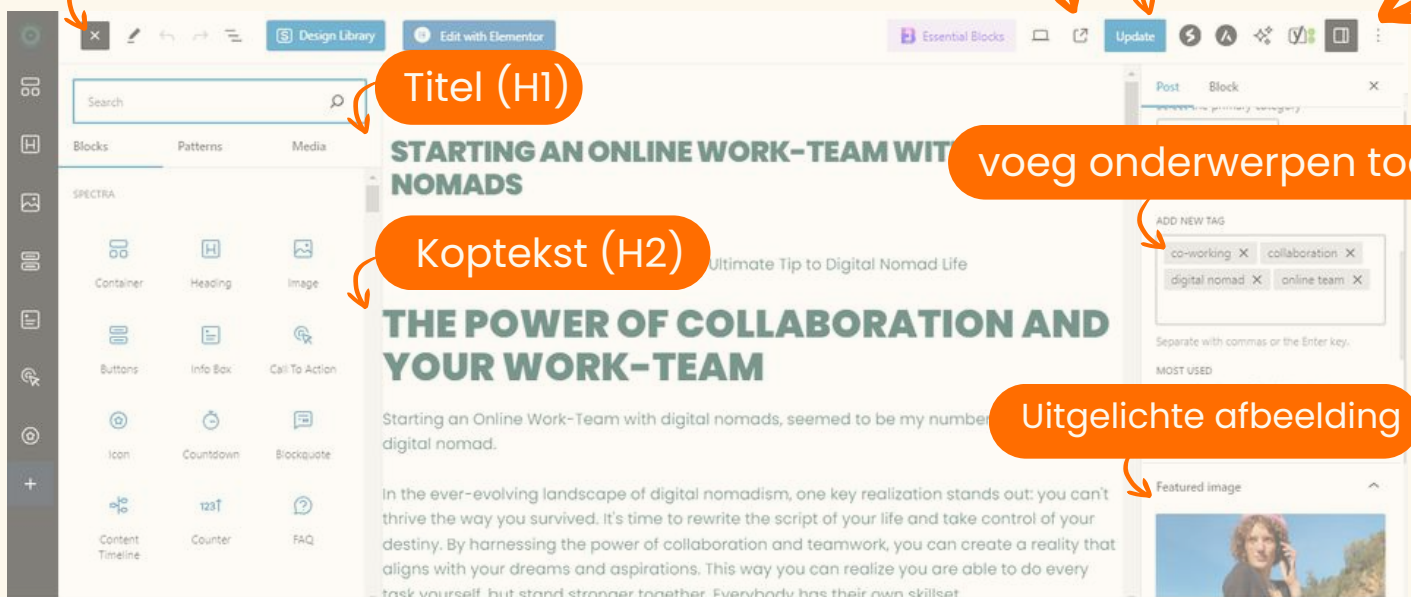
Design Library

Edit with Elementor

Essential Blocks

Update

Search

Blocks

Patterns

Media

SPECTRA

Container

Heading

Image

Buttons

Info Box

Call To Action

Icon

Countdown

Blockquote

Content Timeline

Counter

FAQ

Titel (H1)

STARTING AN ONLINE WORK-TEAM WIT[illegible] NOMADS

Koptekst (H2)

Ultimate Tip to Digital Nomad Life

THE POWER OF COLLABORATION AND YOUR WORK-TEAM

Starting an Online Work-Team with digital nomads, seemed to be my number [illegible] digital nomad.

In the ever-evolving landscape of digital nomadism, one key realization stands out: you can't thrive the way you survived. It's time to rewrite the script of your life and take control of your destiny. By harnessing the power of collaboration and teamwork, you can create a reality that aligns with your dreams and aspirations. This way you can realize you are able to do every task yourself, but stand stronger together. Everybody has their own skillset

Post

Block

voeg onderwerpen to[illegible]

ADD NEW TAG

co-working ✕

collaboration ✕

digital nomad ✕

online team ✕

Separate with commas or the Enter key.

MOST USED

Uitgelichte afbeelding

Featured image